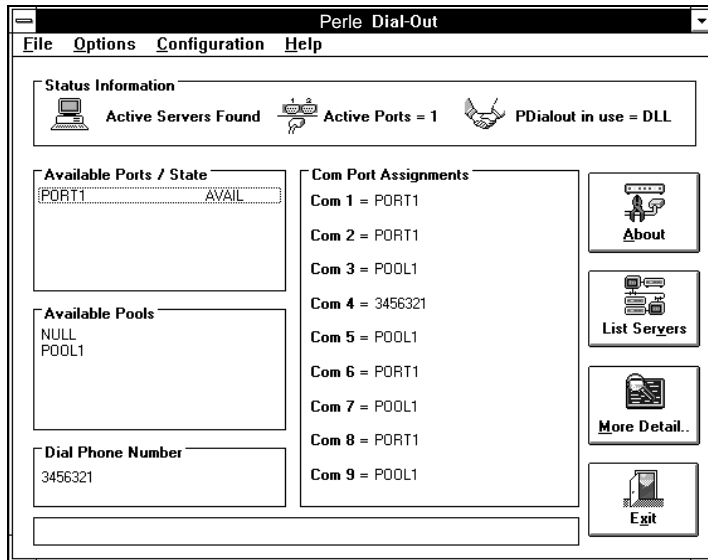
Perle Dial-Out

File Options Configuration Help

Status Information

Active Servers Found

Active Ports = 1

PDialout in use = DLL

Available Ports / State

| PORT1 | AVAIL |
|---|---|

Available Pools

NULL
POOL1

Dial Phone Number

3456321

Com Port Assignments

Com 1 = PORT1

Com 2 = PORT1

Com 3 = POOL1

Com 4 = 3456321

Com 5 = POOL1

Com 6 = PORT1

Com 7 = POOL1

Com 8 = PORT1

Com 9 = POOL1

About

List Servers

More Detail..

Exit